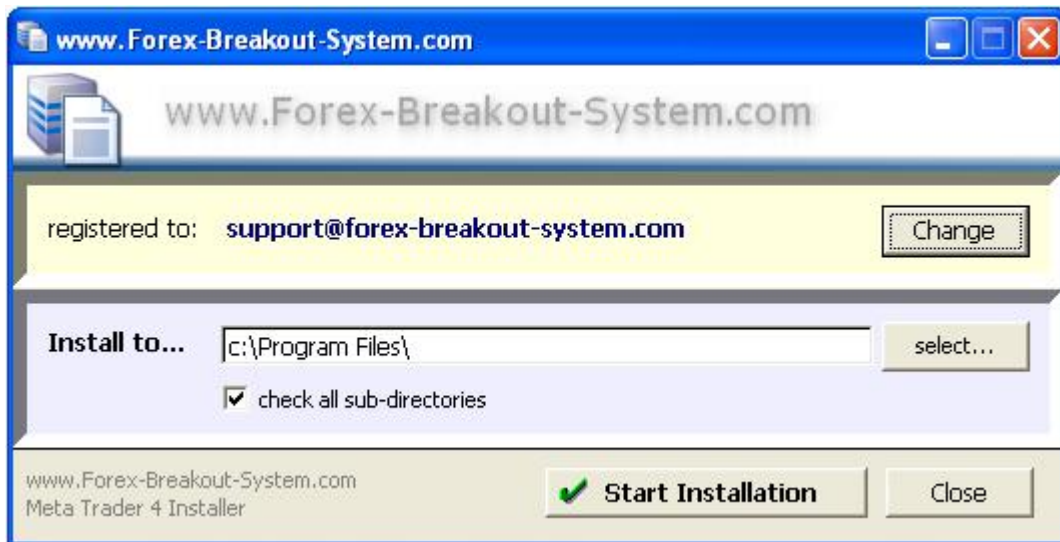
www.Forex-Breakout-System.com

www.Forex-Breakout-System.com

registered to: support@forex-breakout-system.com

Change

Install to... c:\Program Files\

select...

check all sub-directories

www.Forex-Breakout-System.com
Meta Trader 4 Installer

Start Installation

Close